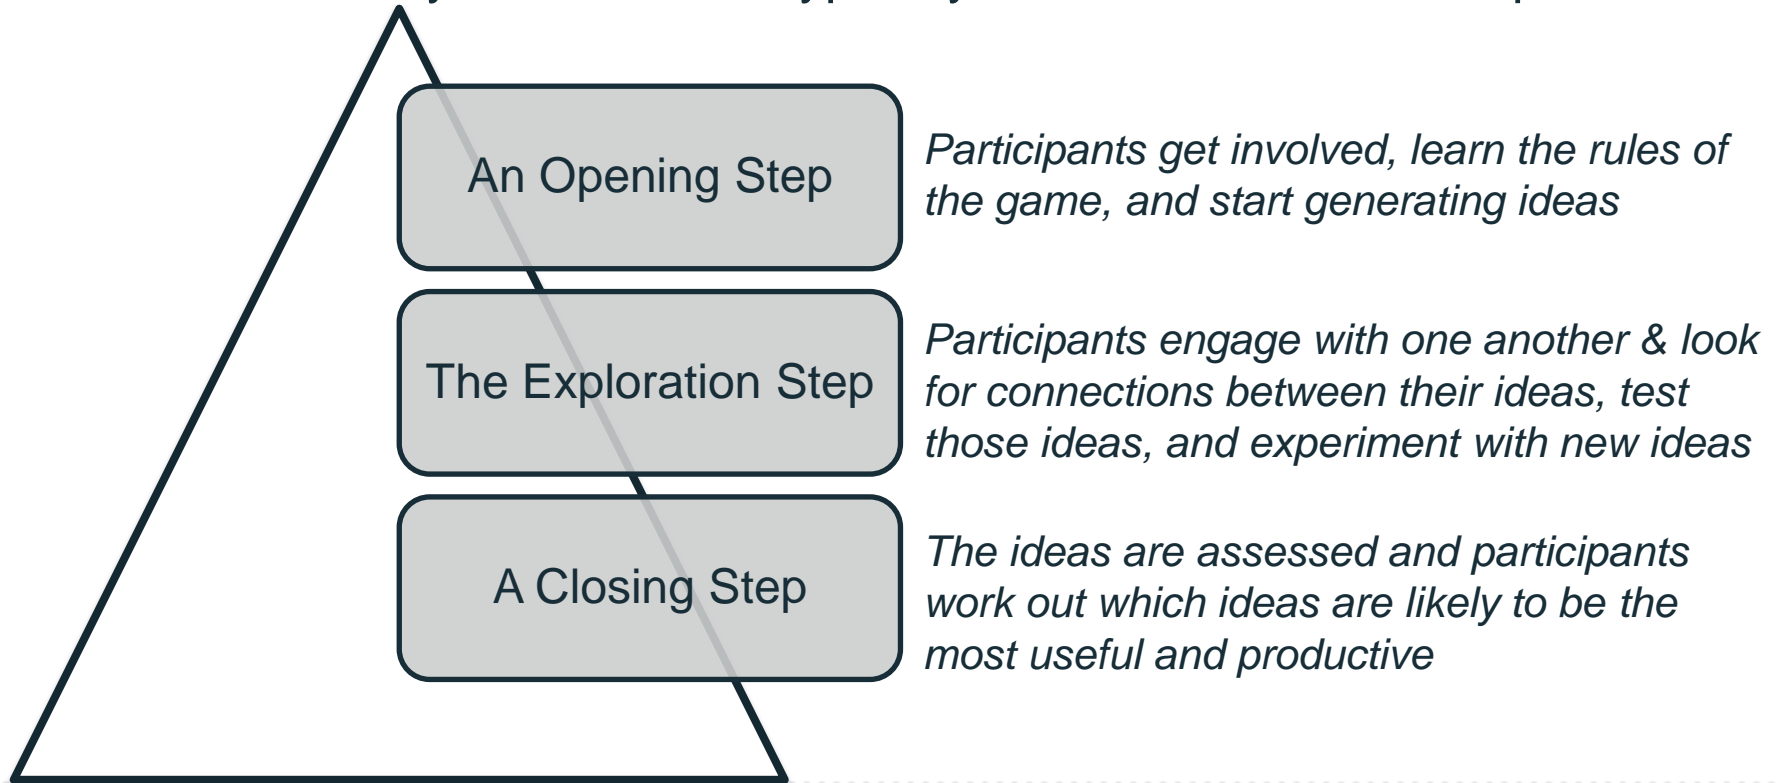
An Opening Step

Participants get involved, learn the rules of the game, and start generating ideas

The Exploration Step

Participants engage with one another & look for connections between their ideas, test those ideas, and experiment with new ideas

A Closing Step

The ideas are assessed and participants work out which ideas are likely to be the most useful and productive